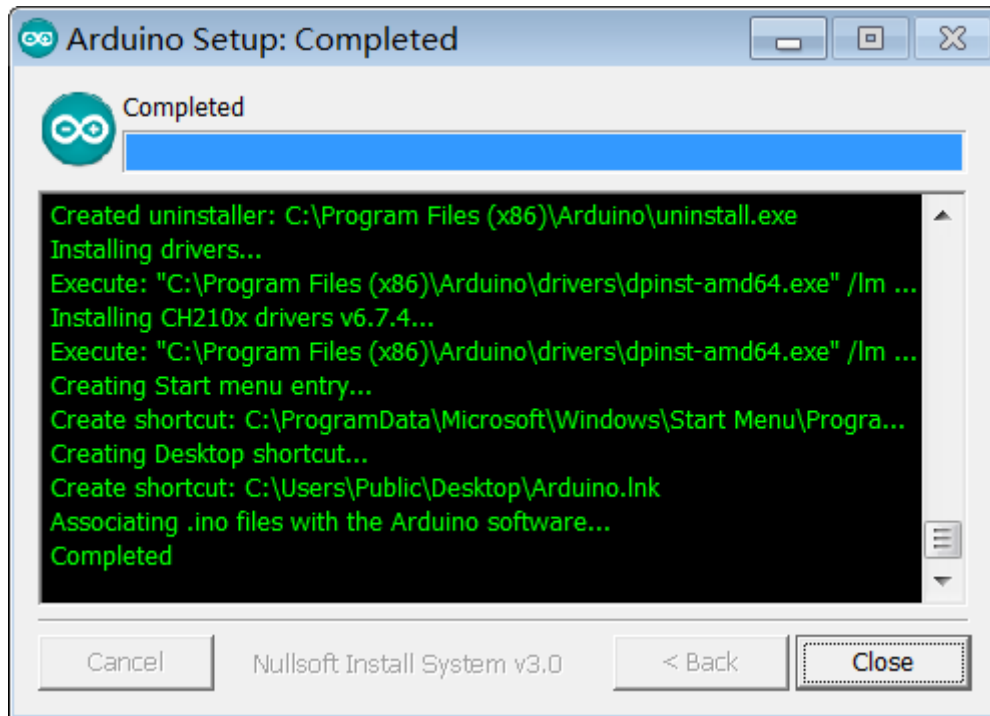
Arduino Setup: Completed

Completed

Created uninstaller: C:\Program Files (x86)\Arduino\uninstall.exe
Installing drivers...
Execute: "C:\Program Files (x86)\Arduino\drivers\dpinst-amd64.exe" /lm ...
Installing CH210x drivers v6.7.4...
Execute: "C:\Program Files (x86)\Arduino\drivers\dpinst-amd64.exe" /lm ...
Creating Start menu entry...
Create shortcut: C:\ProgramData\Microsoft\Windows\Start Menu\Progra...
Creating Desktop shortcut...
Create shortcut: C:\Users\Public\Desktop\Arduino.lnk
Associating .ino files with the Arduino software...
Completed

Cancel
Nullsoft Install System v3.0
< Back
Close